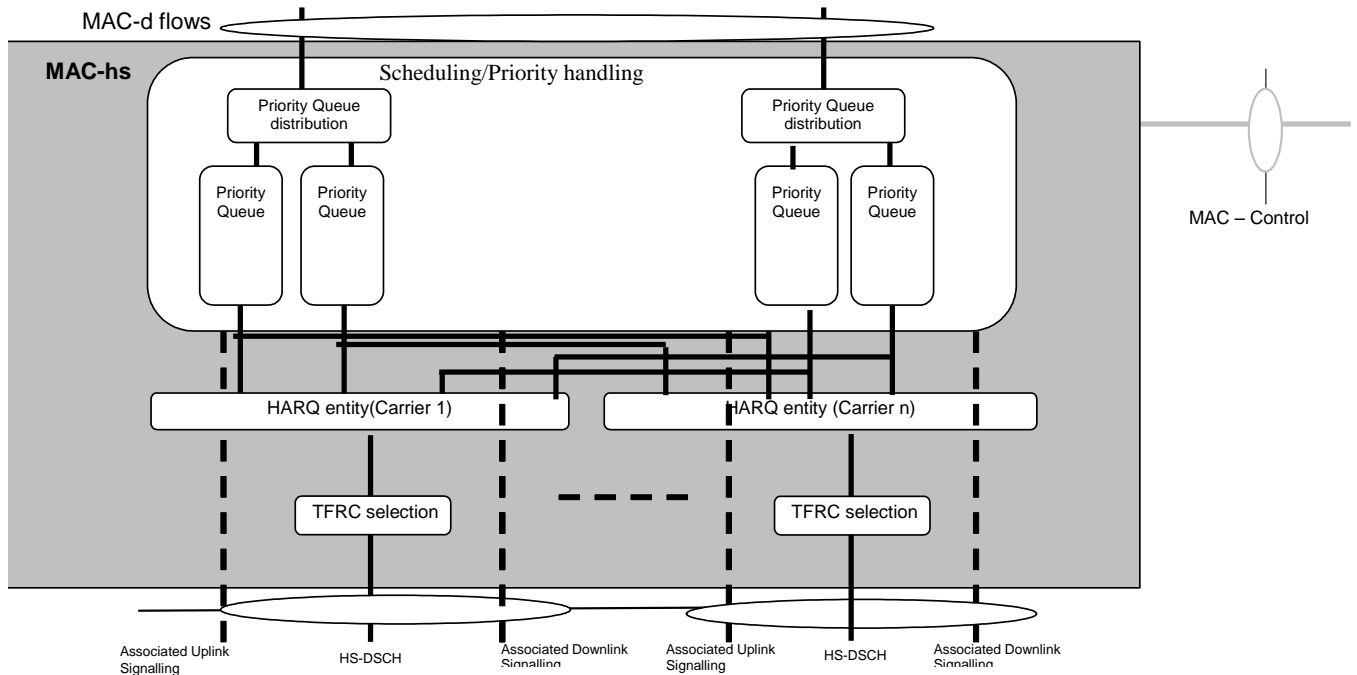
MAC-d flows

MAC-hs

Scheduling/Priority handling

Priority Queue distribution

Priority Queue

Priority Queue

Priority Queue distribution

Priority Queue

Priority Queue

MAC – Control

HARQ entity(Carrier 1)

HARQ entity (Carrier n)

TFRC selection

TFRC selection

Associated Uplink Signalling

HS-DSCH

Associated Downlink Signalling

Associated Uplink Signalling

HS-DSCH

Associated Downlink Signalling